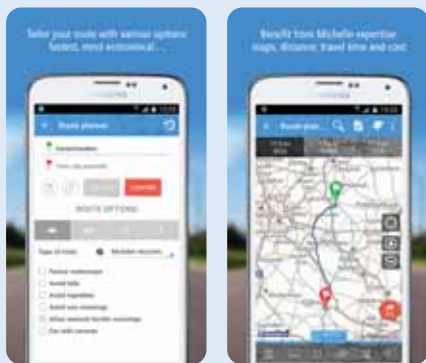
Tailor your route with various options: fastest, most economical...

Route planner

ROUTE OPTIONS

Type of route

Michelin recommended

Avoid motorways

Avoid tolls

Avoid vignettes

Avoid sea crossings

Allow national border crossings

Use traffic

Benefit from Michelin expertise: maps, distance, travel time and cost

Route plan...